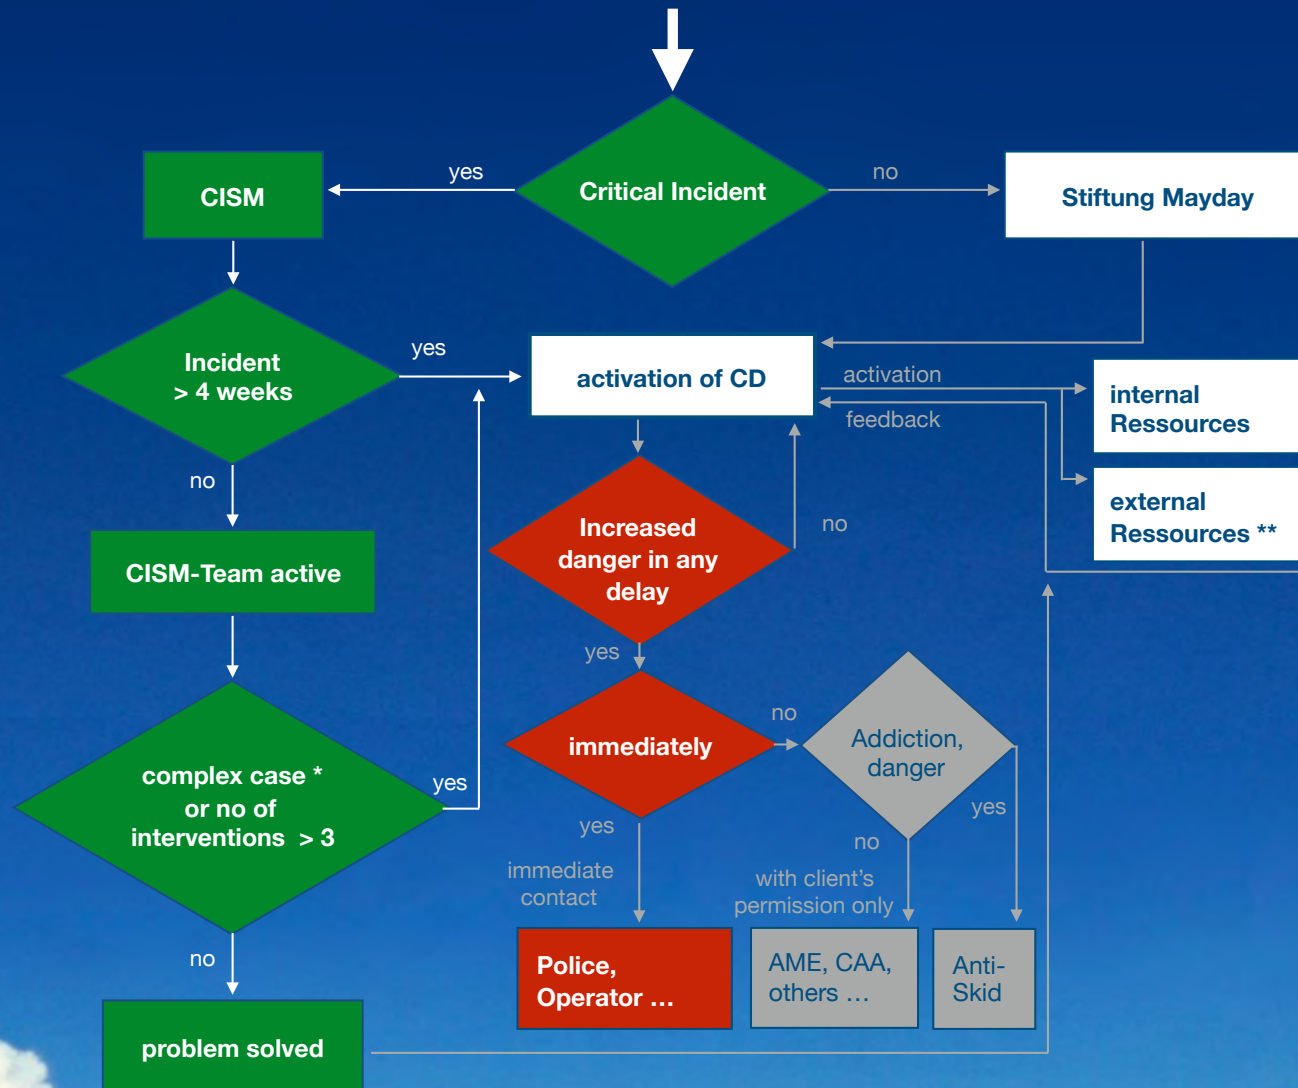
Critical Incident

yes

no

CISM

Stiftung Mayday

Incident > 4 weeks

yes

activation of CD

activation

feedback

internal Ressources

external Ressources **

no

CISM-Team active

Increased danger in any delay

no

yes

immediately

no

Addiction, danger

complex case * or no of interventions > 3

yes

yes

yes

no

immediate contact

with client's permission only

no

Police, Operator …

AME, CAA, others …

Anti-Skid

problem solved